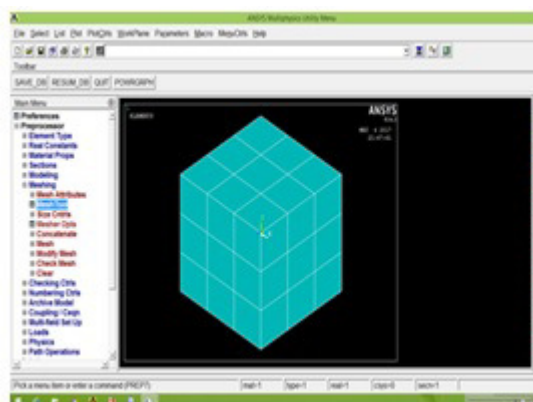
ANSYS Multiphysics Utility Menu

File Select List Plot PlotCtrls WorkPlane Parameters Macro MenuCtrls Help

Toolbar

SAVE_DB RESUM_DB QUIT POWRGRPH

Main Menu

Preferences
Preprocessor
Element Type
Real Constants
Material Props
Sections
Modeling
Meshing
Mesh Attributes
MeshTool
Size Cntrls
Mesher Opts
Concatenate
Mesh
Modify Mesh
Check Mesh
Clear
Checking Ctrls
Numbering Ctrls
Archive Model
Coupling / Ceqn
Multi-field Set Up
Loads
Physics
Path Operations

ELEMENTS

ANSYS

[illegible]

Pick a menu item or enter a command (PREP7)

mat=1 type=1 real=1 csys=0 secn=1